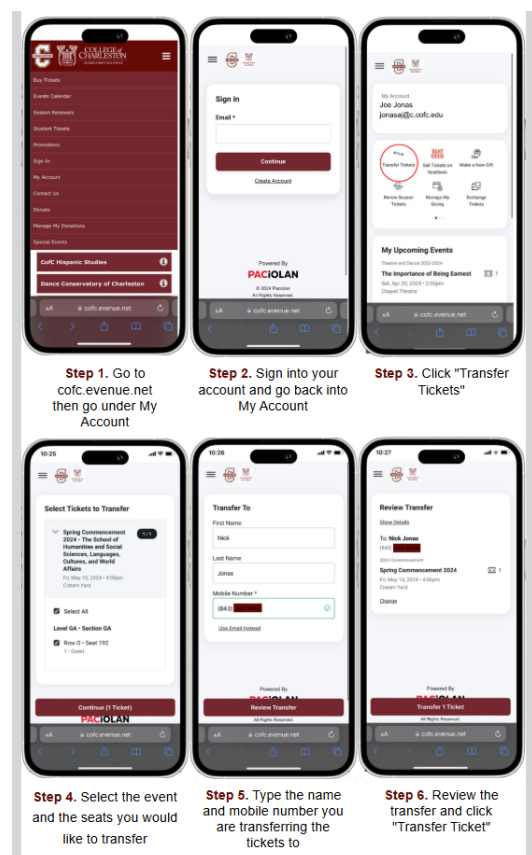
COLLEGE of CHARLESTON

Buy Tickets
Events Calendar
Season Renewals
Student Tickets
Promotions
Sign In
My Account
Contact Us
Donate
Manage My Donations
Special Events
CofC Hispanic Studies
Dance Conservatory of Charleston

cofc.evenue.net

**Step 1.** Go to cofc.evenue.net then go under My Account

Sign In
Email *
Continue
Create Account
Powered By
PACIOLAN
© 2024 Paciolan
All Rights Reserved

cofc.evenue.net

**Step 2.** Sign into your account and go back into My Account

My Account
Joe Jonas
jonasaj@c.cofc.edu

Transfer Tickets
Sell Tickets on SeatGeek
Make a New Gift
Renew Season Tickets
Manage My Giving
Exchange Tickets

My Upcoming Events
Theatre and Dance 2023-2024
The Importance of Being Earnest
Sat, Apr 20, 2024 • 2:00pm
Chapel Theatre

cofc.evenue.net

**Step 3.** Click "Transfer Tickets"

10:26
Select Tickets to Transfer
Spring Commencement 2024 - The School of Humanities and Social Sciences, Languages, Cultures, and World Affairs
1 / 1
Fri, May 10, 2024 • 4:00pm
Cistern Yard
Select All
Level GA • Section GA
Row 0 • Seat 192
1 • Guest
Continue (1 Ticket)
PACIOLAN
cofc.evenue.net

**Step 4.** Select the event and the seats you would like to transfer

10:26
Transfer To
First Name
Nick
Last Name
Jonas
Mobile Number *
(843) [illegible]
Use Email Instead
Powered By
Review Transfer
All Rights Reserved
cofc.evenue.net

**Step 5.** Type the name and mobile number you are transferring the tickets to

10:27
Review Transfer
Show Details
To: Nick Jonas
(843) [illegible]
2024 Commencement
Spring Commencement 2024
1
Fri, May 10, 2024 • 4:00pm
Cistern Yard
Change
Powered By
Transfer 1 Ticket
All Rights Reserved
cofc.evenue.net

**Step 6.** Review the transfer and click "Transfer Ticket"